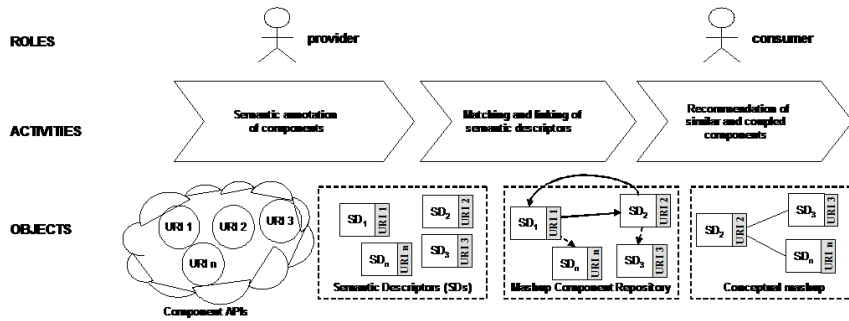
ROLES

provider

consumer

ACTIVITIES

Semantic annotation of components

Matching and linking of semantic descriptors

Recommendation of similar and coupled components

OBJECTS

URI 1

URI 2

URI 3

URI n

Component APIs

$SD_1$ URI 1

$SD_2$ URI 2

$SD_n$ URI n

$SD_3$ URI 3

Semantic Descriptors (SDs)

$SD_1$ URI 1

$SD_2$ URI 2

$SD_n$ URI n

$SD_3$ URI 3

Mashup Component Repository

$SD_2$ URI 2

$SD_3$ URI 3

$SD_n$ URI n

Conceptual mashup